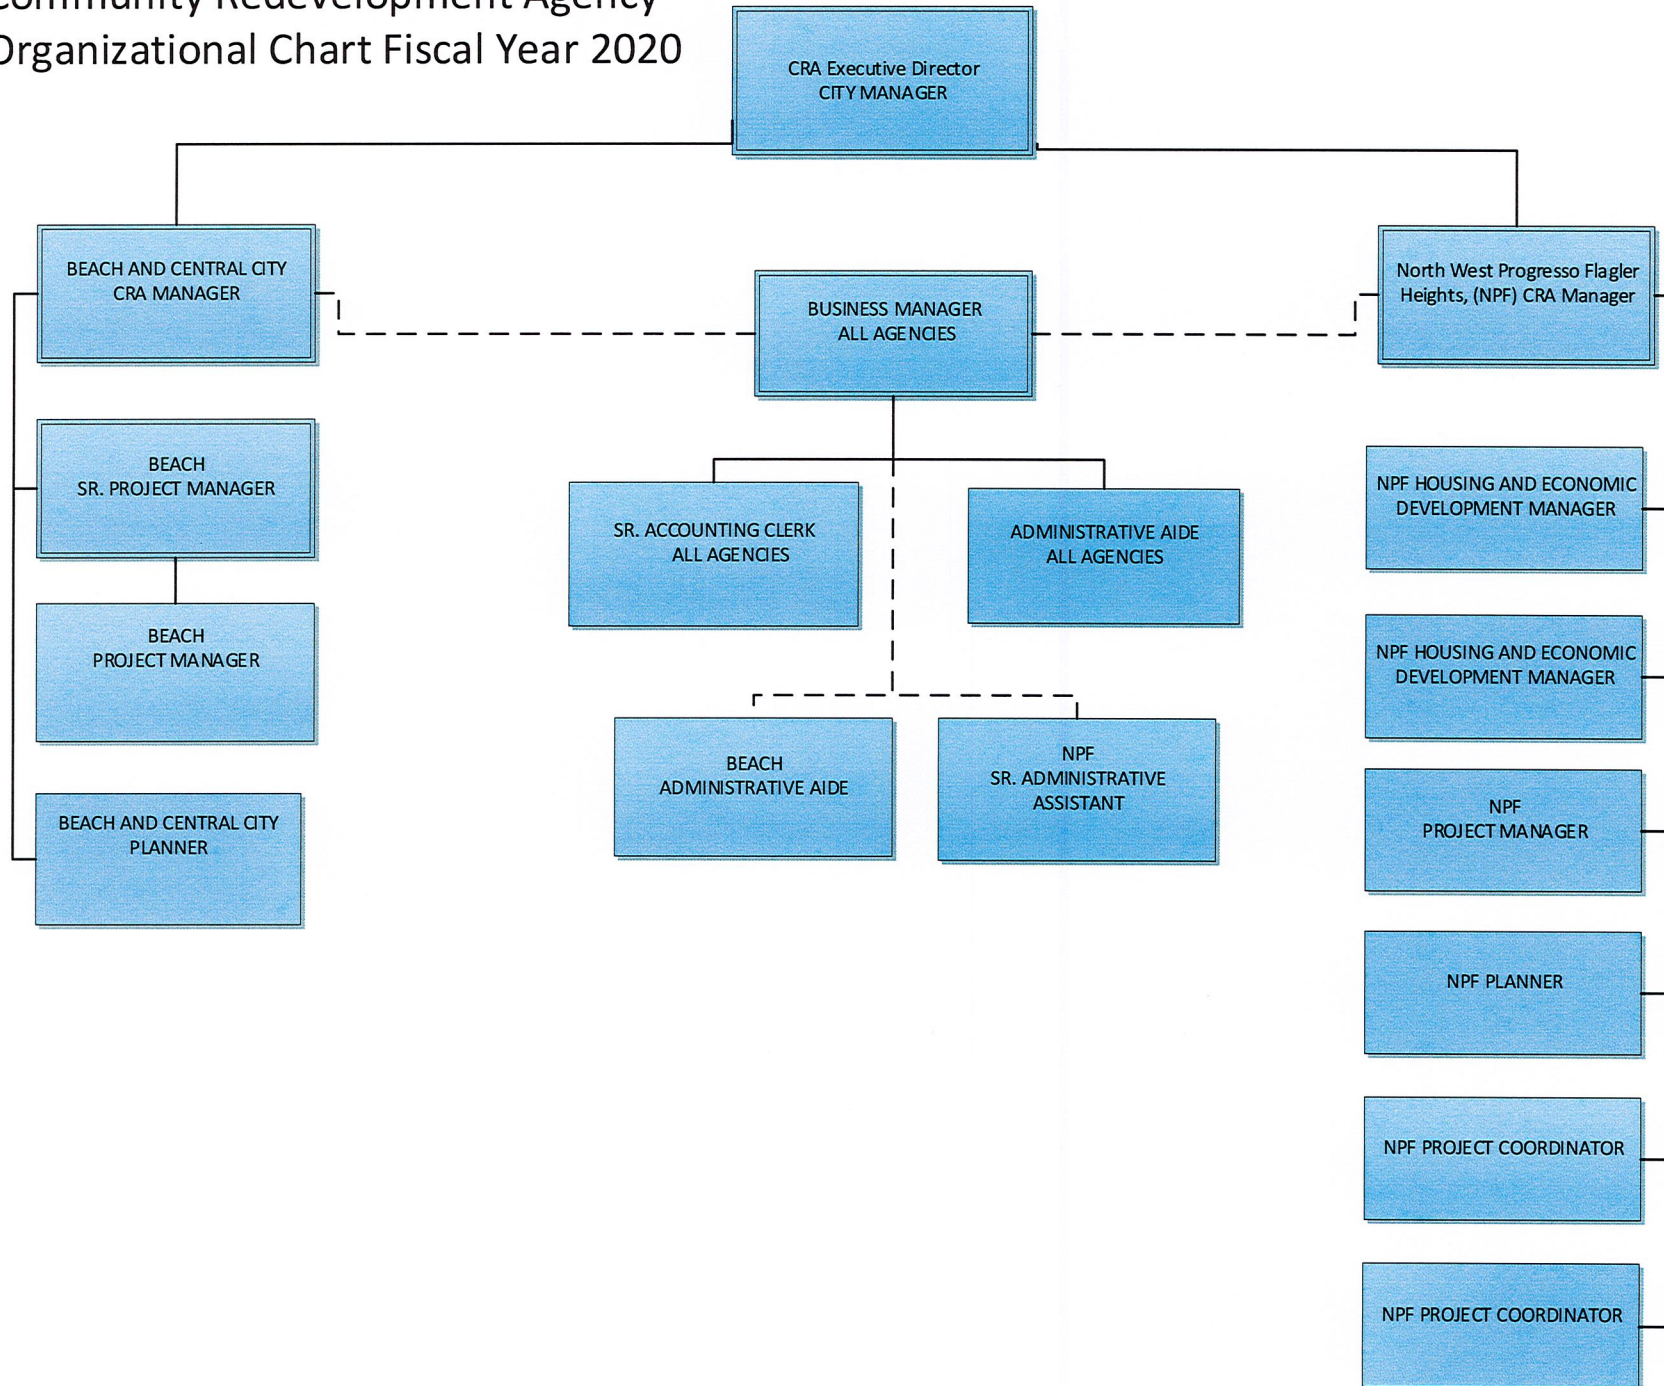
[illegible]ommunity Redevelopment Agency
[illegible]rganizational Chart Fiscal Year 2020

CRA Executive Director
CITY MANAGER

BEACH AND CENTRAL CITY
CRA MANAGER

BUSINESS MANAGER
ALL AGENCIES

North West Progresso Flagler Heights, (NPF) CRA Manager

BEACH
SR. PROJECT MANAGER

BEACH
PROJECT MANAGER

BEACH AND CENTRAL CITY
PLANNER

SR. ACCOUNTING CLERK
ALL AGENCIES

ADMINISTRATIVE AIDE
ALL AGENCIES

BEACH
ADMINISTRATIVE AIDE

NPF
SR. ADMINISTRATIVE
ASSISTANT

NPF HOUSING AND ECONOMIC DEVELOPMENT MANAGER

NPF HOUSING AND ECONOMIC DEVELOPMENT MANAGER

NPF
PROJECT MANAGER

NPF PLANNER

NPF PROJECT COORDINATOR

NPF PROJECT COORDINATOR